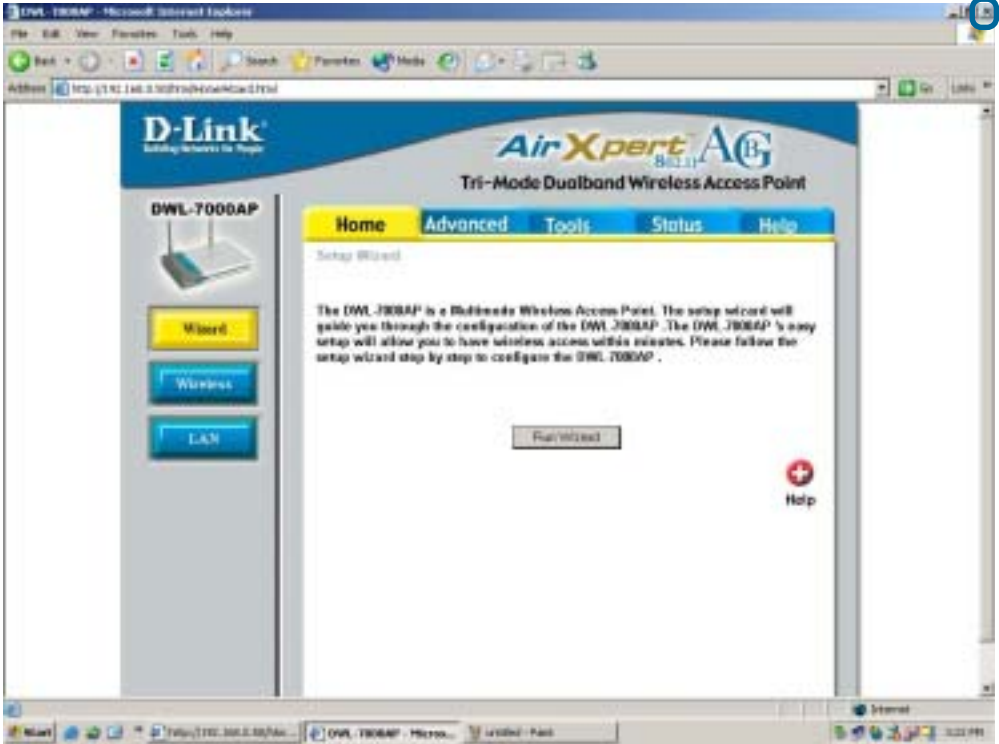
DWL-7000AP - Microsoft Internet Explorer

File Edit View Favorites Tools Help

Back Search Favorites Media

Address http://192.168.0.50/html/HomeWizard.html

Go Links

D-Link
Building Networks for People

AirXpert 802.11 AG
Tri-Mode Dualband Wireless Access Point

DWL-7000AP

Home Advanced Tools Status Help

Setup Wizard

Wizard

Wireless

LAN

The DWL-7000AP is a Multimode Wireless Access Point. The setup wizard will guide you through the configuration of the DWL-7000AP. The DWL-7000AP 's easy setup will allow you to have wireless access within minutes. Please follow the setup wizard step by step to configure the DWL-7000AP .

Run Wizard

Help

Internet

Start http://192.168.0.50/htm... DWL-7000AP - Micros... untitled - Paint 3:22 PM